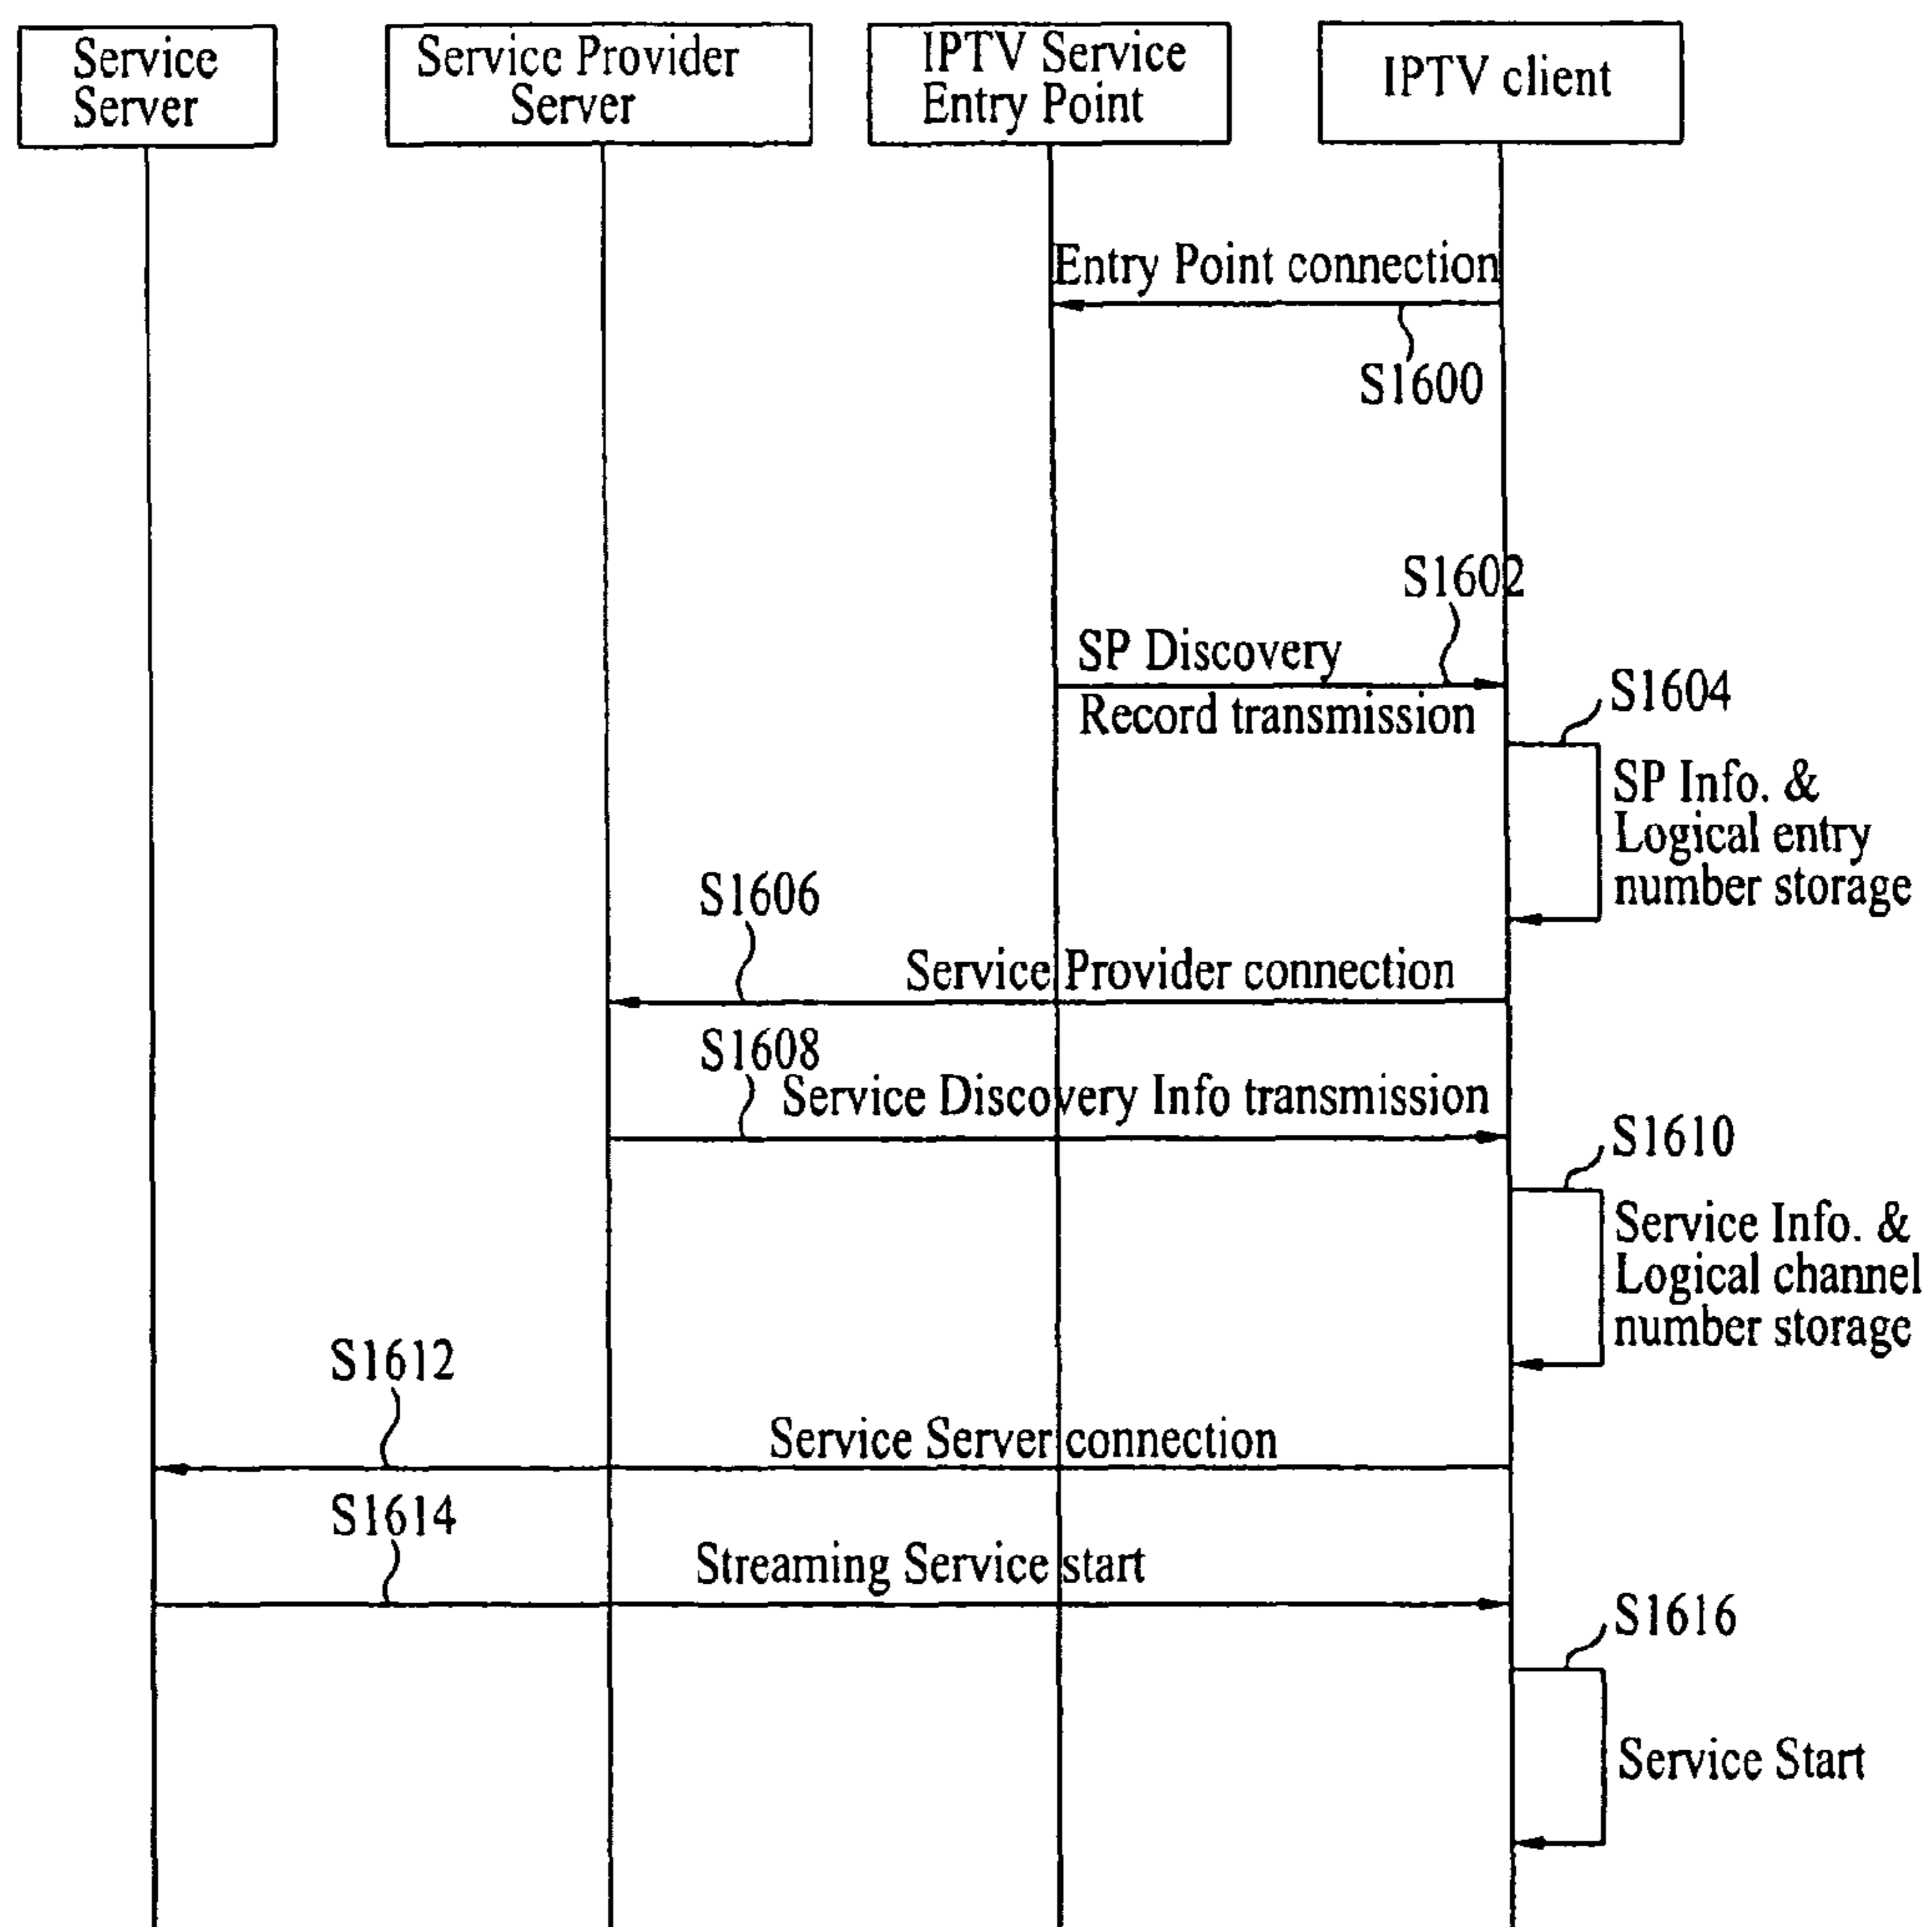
Service Server

Service Provider Server

IPTV Service Entry Point

IPTV client

Entry Point connection

S1600

S1602

SP Discovery Record transmission

S1604

SP Info. & Logical entry number storage

S1606

Service Provider connection

S1608

Service Discovery Info transmission

S1610

Service Info. & Logical channel number storage

S1612

Service Server connection

S1614

Streaming Service start

S1616

Service Start